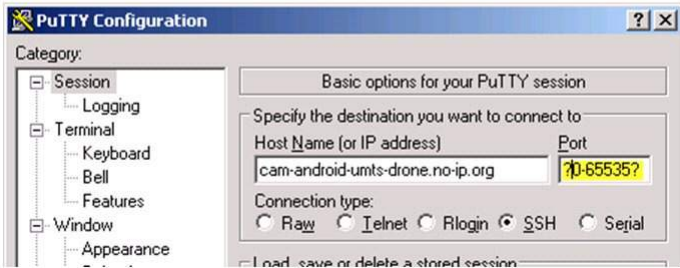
PuTTY Configuration

?

X

Category:

Session

Logging

Terminal

Keyboard

Bell

Features

Window

Appearance

Basic options for your PuTTY session

Specify the destination you want to connect to

Host Name (or IP address)

Port

cam-android-umts-drone.no-ip.org

?0-65535?

Connection type:

Raw

Telnet

Rlogin

SSH

Serial

Load, save or delete a stored session